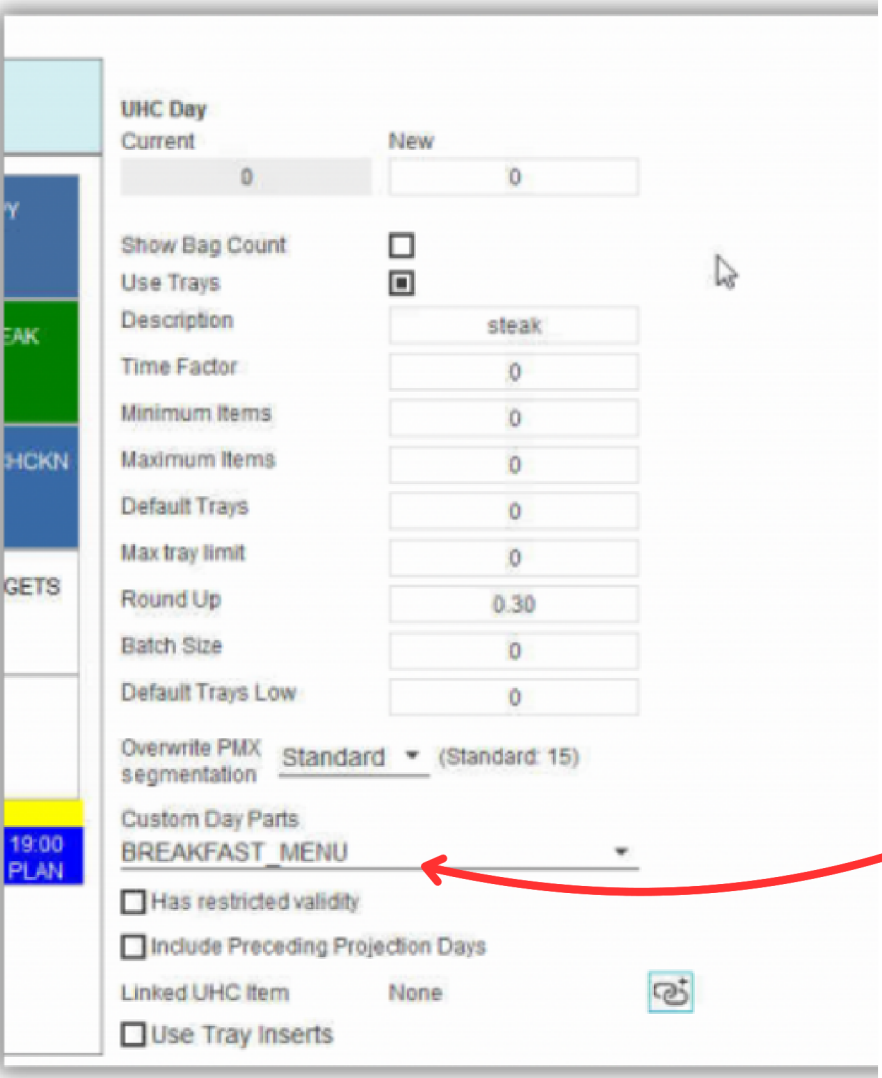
Y

EAK

HCKN

GETS

19:00
PLAN

UHC Day

Current New

0 0

Show Bag Count

Use Trays

Description steak

Time Factor 0

Minimum Items 0

Maximum Items 0

Default Trays 0

Max tray limit 0

Round Up 0.30

Batch Size 0

Default Trays Low 0

Overwrite PMX segmentation Standard (Standard: 15)

Custom Day Parts

BREAKFAST_MENU

Has restricted validity

Include Preceding Projection Days

Linked UHC Item None

Use Tray Inserts